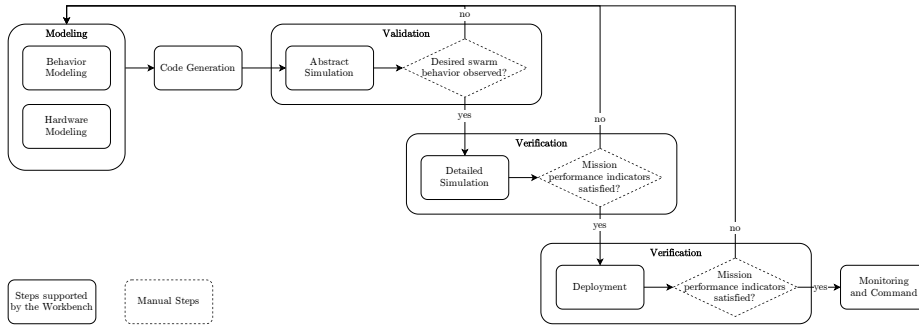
Modeling

Behavior Modeling

Hardware Modeling

Code Generation

Validation

Abstract Simulation

Desired swarm behavior observed?

no

yes

Verification

Detailed Simulation

Mission performance indicators satisfied?

no

yes

Verification

Deployment

Mission performance indicators satisfied?

no

yes

Monitoring and Command

Steps supported by the Workbench

Manual Steps